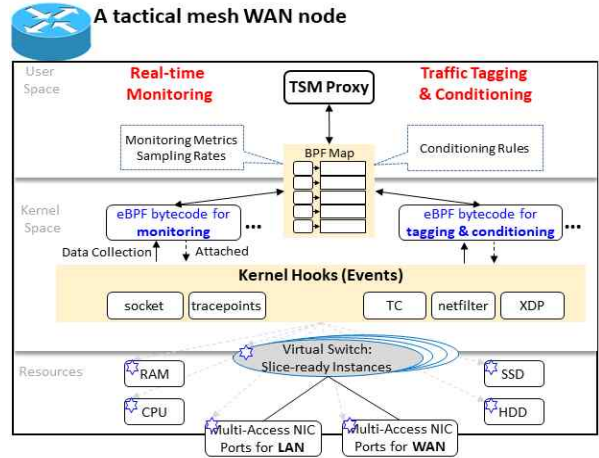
A tactical mesh WAN node

User Space

Real-time Monitoring

TSM Proxy

Traffic Tagging & Conditioning

Monitoring Metrics Sampling Rates

BPF Map

Conditioning Rules

Kernel Space

eBPF bytecode for monitoring ...

eBPF bytecode for tagging & conditioning ...

Data Collection

Attached

Kernel Hooks (Events)

socket

tracepoints

TC

netfilter

XDP

Resources

Virtual Switch: Slice-ready Instances

RAM

CPU

SSD

HDD

Multi-Access NIC Ports for LAN

Multi-Access NIC Ports for WAN